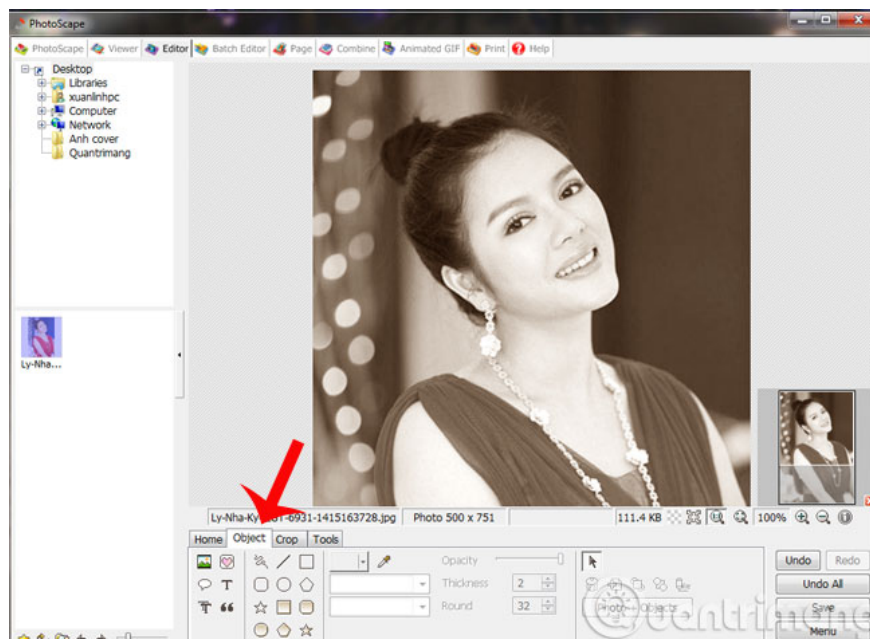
PhotoScape

PhotoScape Viewer Editor Batch Editor Page Combine Animated GIF Print Help

Desktop
Libraries
xuanlinhpc
Computer
Network
Anh cover
Quantrimang

Ly-Nha...

Ly-Nha-Ky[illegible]1-6931-1415163728.jpg Photo 500 x 751 111.4 KB 100%

Home Object Crop Tools

Opacity
Thickness 2
Round 32

Photo+Objects

Undo Redo
Undo All
Save
Menu

quantrimang